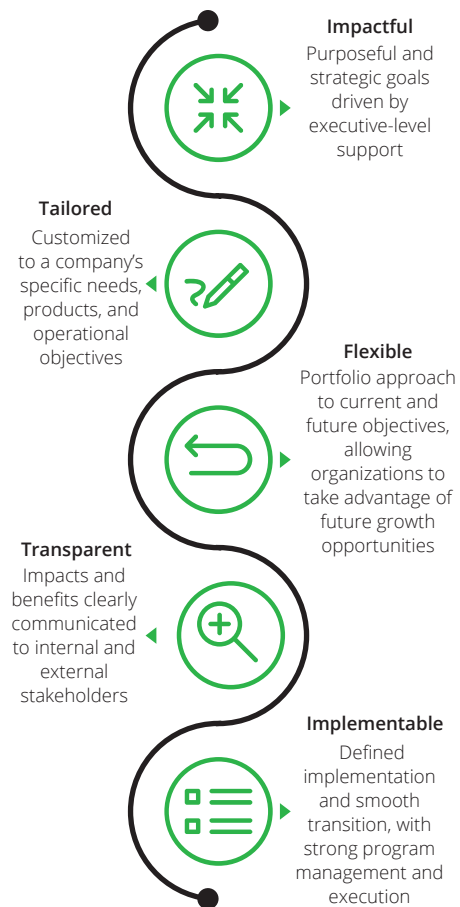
Impactful
Purposeful and strategic goals driven by executive-level support

Tailored
Customized to a company's specific needs, products, and operational objectives

Flexible
Portfolio approach to current and future objectives, allowing organizations to take advantage of future growth opportunities

Transparent
Impacts and benefits clearly communicated to internal and external stakeholders

Implementable
Defined implementation and smooth transition, with strong program management and execution